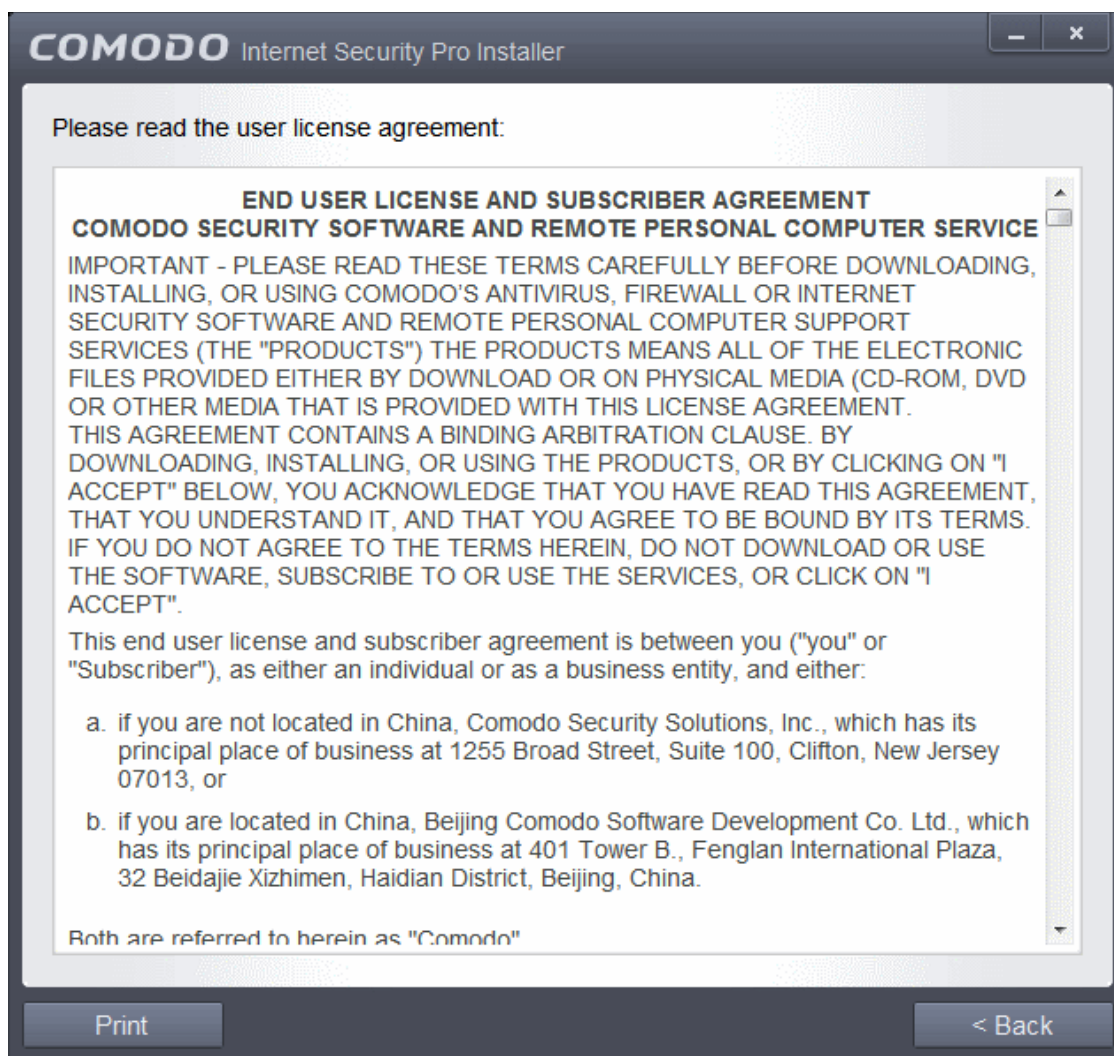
COMODO Internet Security Pro Installer

Please read the user license agreement:

END USER LICENSE AND SUBSCRIBER AGREEMENT
COMODO SECURITY SOFTWARE AND REMOTE PERSONAL COMPUTER SERVICE

IMPORTANT - PLEASE READ THESE TERMS CAREFULLY BEFORE DOWNLOADING, INSTALLING, OR USING COMODO'S ANTIVIRUS, FIREWALL OR INTERNET SECURITY SOFTWARE AND REMOTE PERSONAL COMPUTER SUPPORT SERVICES (THE "PRODUCTS") THE PRODUCTS MEANS ALL OF THE ELECTRONIC FILES PROVIDED EITHER BY DOWNLOAD OR ON PHYSICAL MEDIA (CD-ROM, DVD OR OTHER MEDIA THAT IS PROVIDED WITH THIS LICENSE AGREEMENT.
THIS AGREEMENT CONTAINS A BINDING ARBITRATION CLAUSE. BY DOWNLOADING, INSTALLING, OR USING THE PRODUCTS, OR BY CLICKING ON "I ACCEPT" BELOW, YOU ACKNOWLEDGE THAT YOU HAVE READ THIS AGREEMENT, THAT YOU UNDERSTAND IT, AND THAT YOU AGREE TO BE BOUND BY ITS TERMS. IF YOU DO NOT AGREE TO THE TERMS HEREIN, DO NOT DOWNLOAD OR USE THE SOFTWARE, SUBSCRIBE TO OR USE THE SERVICES, OR CLICK ON "I ACCEPT".

This end user license and subscriber agreement is between you ("you" or "Subscriber"), as either an individual or as a business entity, and either:

a. if you are not located in China, Comodo Security Solutions, Inc., which has its principal place of business at 1255 Broad Street, Suite 100, Clifton, New Jersey 07013, or

b. if you are located in China, Beijing Comodo Software Development Co. Ltd., which has its principal place of business at 401 Tower B., Fenglan International Plaza, 32 Beidajie Xizhimen, Haidian District, Beijing, China.

Both are referred to herein as "Comodo"

Print

< Back